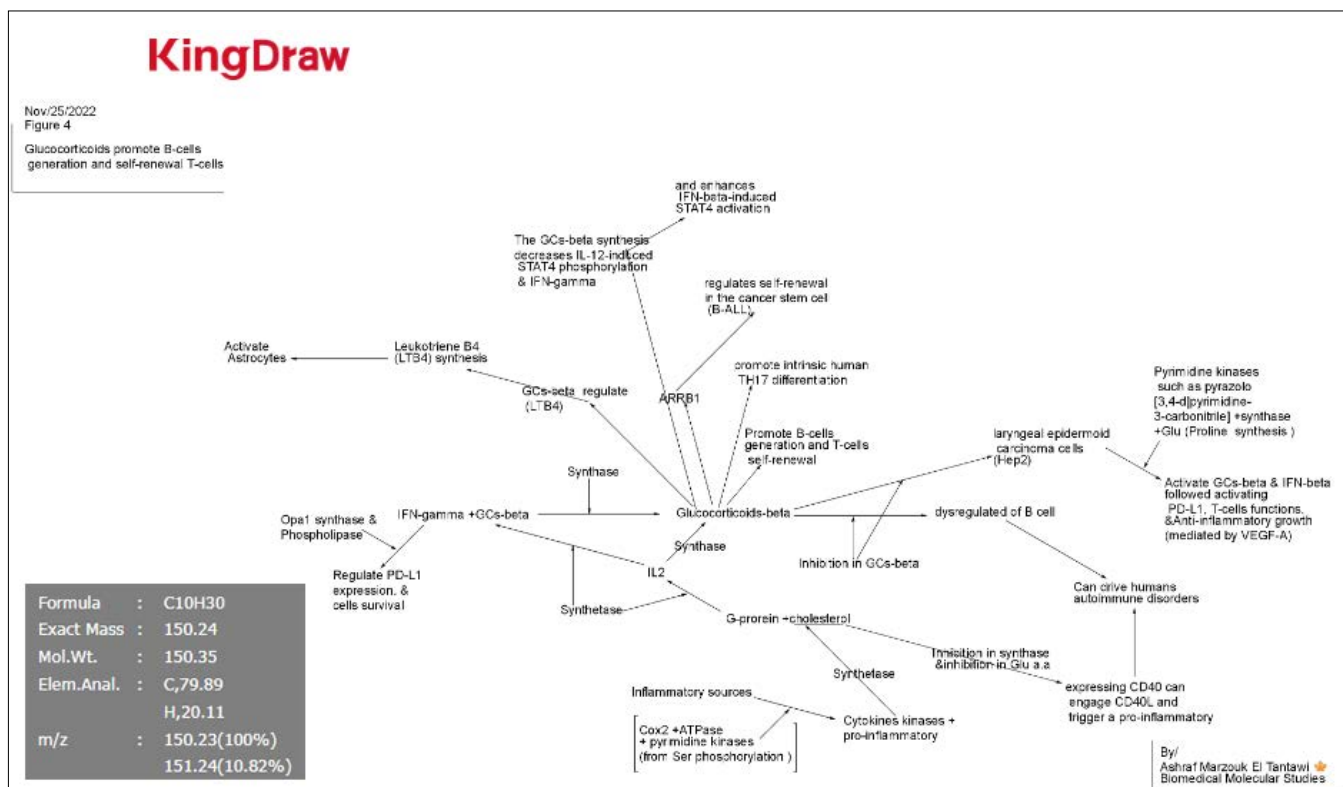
KingDraw

Nov/25/2022
Figure 4

Glucocorticoids promote B-cells generation and self-renewal T-cells

and enhances IFN-beta-induced STAT4 activation

The GCs-beta synthesis decreases IL-12-induced STAT4 phosphorylation & IFN-gamma

regulates self-renewal in the cancer stem cell (B-ALL)

Activate Astrocytes

Leukotriene B4 (LTB4) synthesis

promote intrinsic human TH17 differentiation

GCs-beta regulate (LTB4)

ARRB1

Pyrimidine kinases such as pyrazolo [3,4-d]pyrimidine-3-carbonitrile] +synthase +Glu (Proline synthesis )

Promote B-cells generation and T-cells self-renewal

laryngeal epidermoid carcinoma cells (Hep2)

Synthase

Activate GCs-beta & IFN-beta followed activating PD-L1, T-cells functions, &Anti-inflammatory growth (mediated by VEGF-A)

Opa1 synthase & Phospholipase

IFN-gamma +GCs-beta

Glucocorticoids-beta

dysregulated of B cell

Synthase

Regulate PD-L1 expression, & cells survival

IL2

Inhibition in GCs-beta

Can drive humans autoimmune disorders

Synthetase

G-prorein +cholesterol

Inhibition in synthase &inhibition in Glu a.a

Synthetase

expressing CD40 can engage CD40L and trigger a pro-inflammatory

Inflammatory sources

Cox2 +ATPase + pyrimidine kinases (from Ser phosohorylation )

Cytokines kinases + pro-inflammatory

| Formula | : | C10H30 |
|---|---|---|
| Exact Mass | : | 150.24 |
| Mol.Wt. | : | 150.35 |
| Elem.Anal. | : | C,79.89 |
| | | H,20.11 |
| m/z | : | 150.23(100%) |
| | | 151.24(10.82%) |

By/
Ashraf Marzouk El Tantawi
Biomedical Molecular Studies